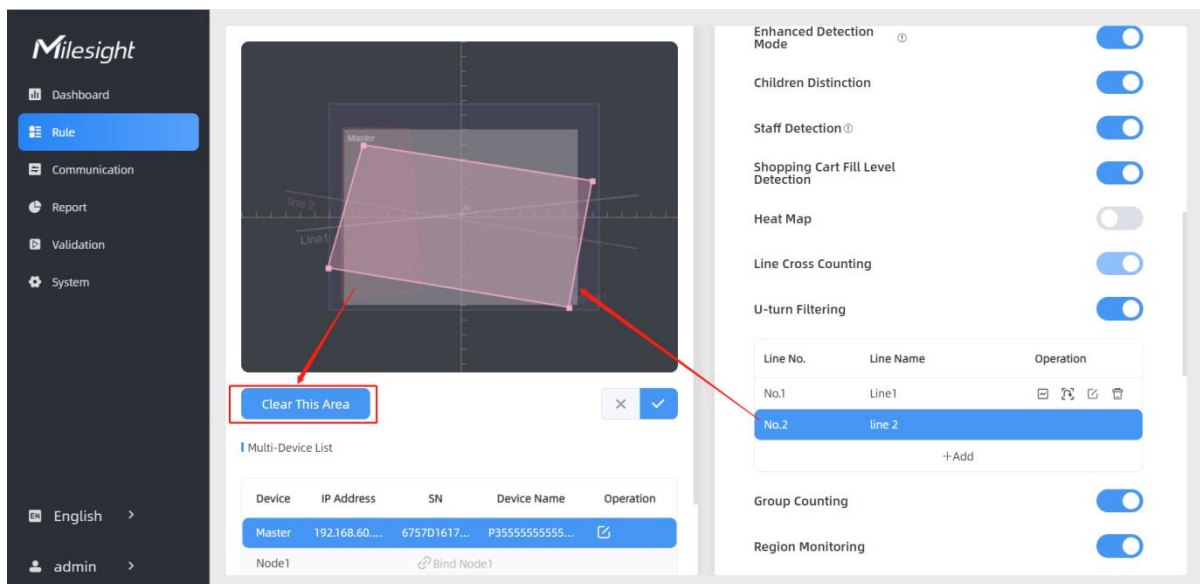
Milesight

Dashboard

Rule

Communication

Report

Validation

System

English

admin

Master

line 2

Line1

Clear This Area

Multi-Device List

| Device | IP Address | SN | Device Name | Operation |
|---|---|---|---|---|
| Master | 192.168.60.... | 6757D1617... | P35555555555... | |
| Node1 | | Bind Node1 | | |

Enhanced Detection Mode

Children Distinction

Staff Detection

Shopping Cart Fill Level Detection

Heat Map

Line Cross Counting

U-turn Filtering

| Line No. | Line Name | Operation |
|---|---|---|
| No.1 | Line1 | |
| No.2 | line 2 | |

+Add

Group Counting

Region Monitoring